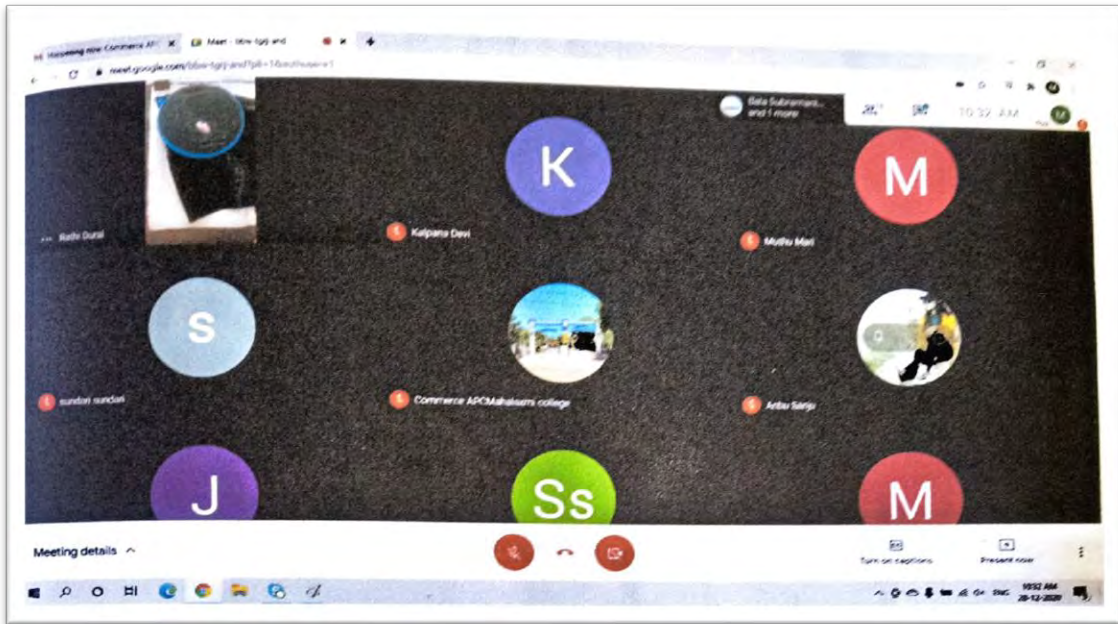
Happening now: Commerce AP
Meet - bbw-tgrj-and
meet.google.com/bbw-tgrj-and?pli=1&authuser=1
Bala Subramani... and 1 more
10:32 AM
K
M
Rathi Durai
Kalpana Devi
Muthu Mari
S
sundari sundari
Commerce APCMahalaxmi college
Anbu Selvi
J
Ss
M
Meeting details
Turn on captions
Present now
10:32 AM
28-12-2020